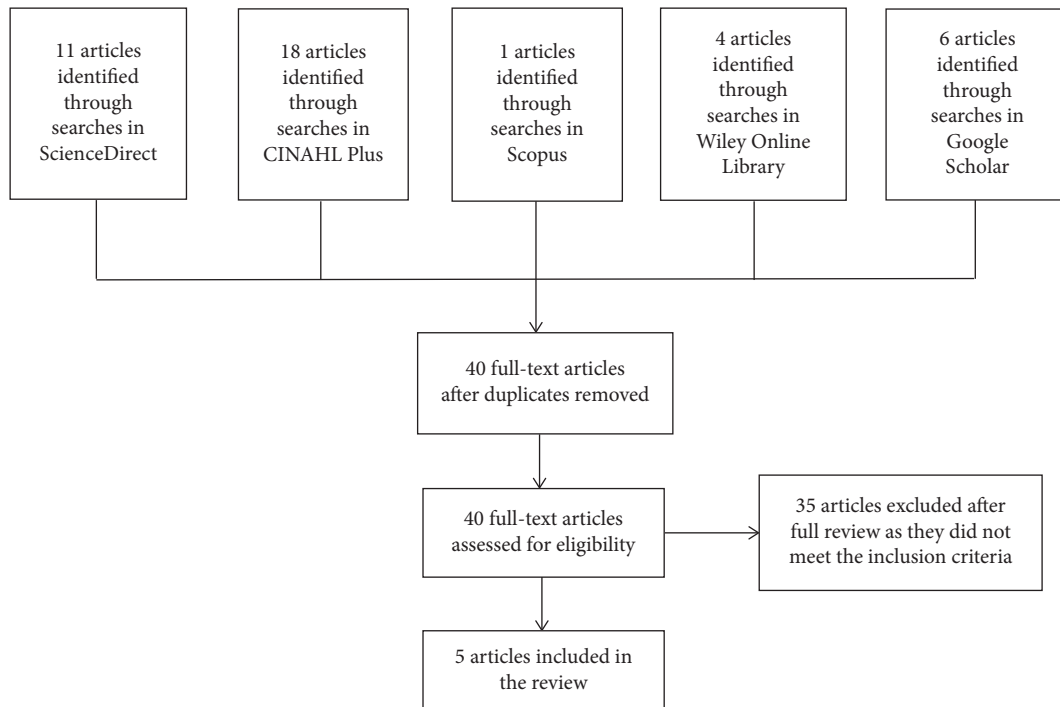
11 articles identified through searches in ScienceDirect

18 articles identified through searches in CINAHL Plus

1 articles identified through searches in Scopus

4 articles identified through searches in Wiley Online Library

6 articles identified through searches in Google Scholar

40 full-text articles after duplicates removed

40 full-text articles assessed for eligibility

35 articles excluded after full review as they did not meet the inclusion criteria

5 articles included in the review